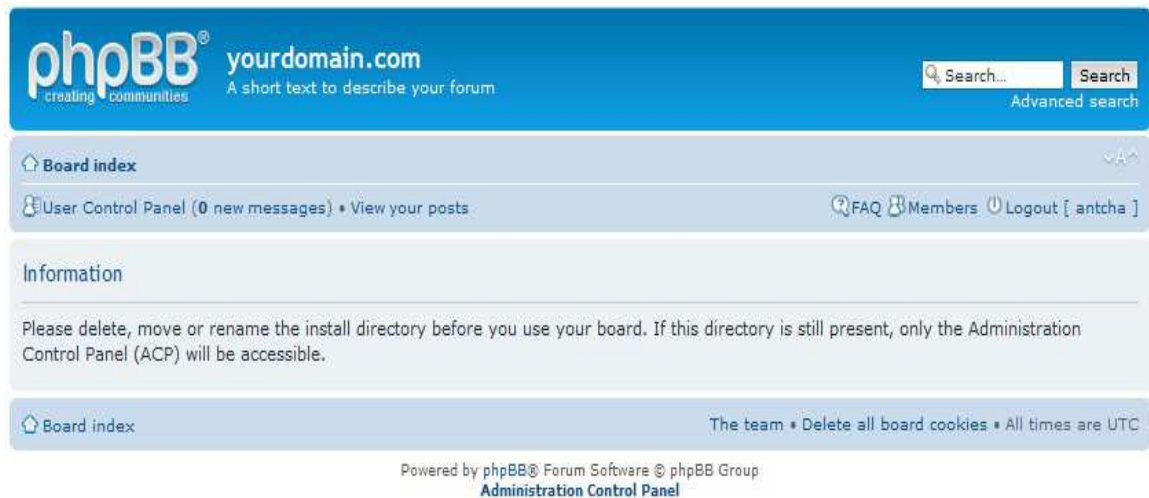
phpBB®
creating communities

yourdomain.com
A short text to describe your forum

Search...
Search
Advanced search

Board index

User Control Panel (0 new messages) • View your posts

FAQ Members Logout [ antcha ]

Information

Please delete, move or rename the install directory before you use your board. If this directory is still present, only the Administration Control Panel (ACP) will be accessible.

Board index

The team • Delete all board cookies • All times are UTC

Powered by phpBB® Forum Software © phpBB Group
Administration Control Panel